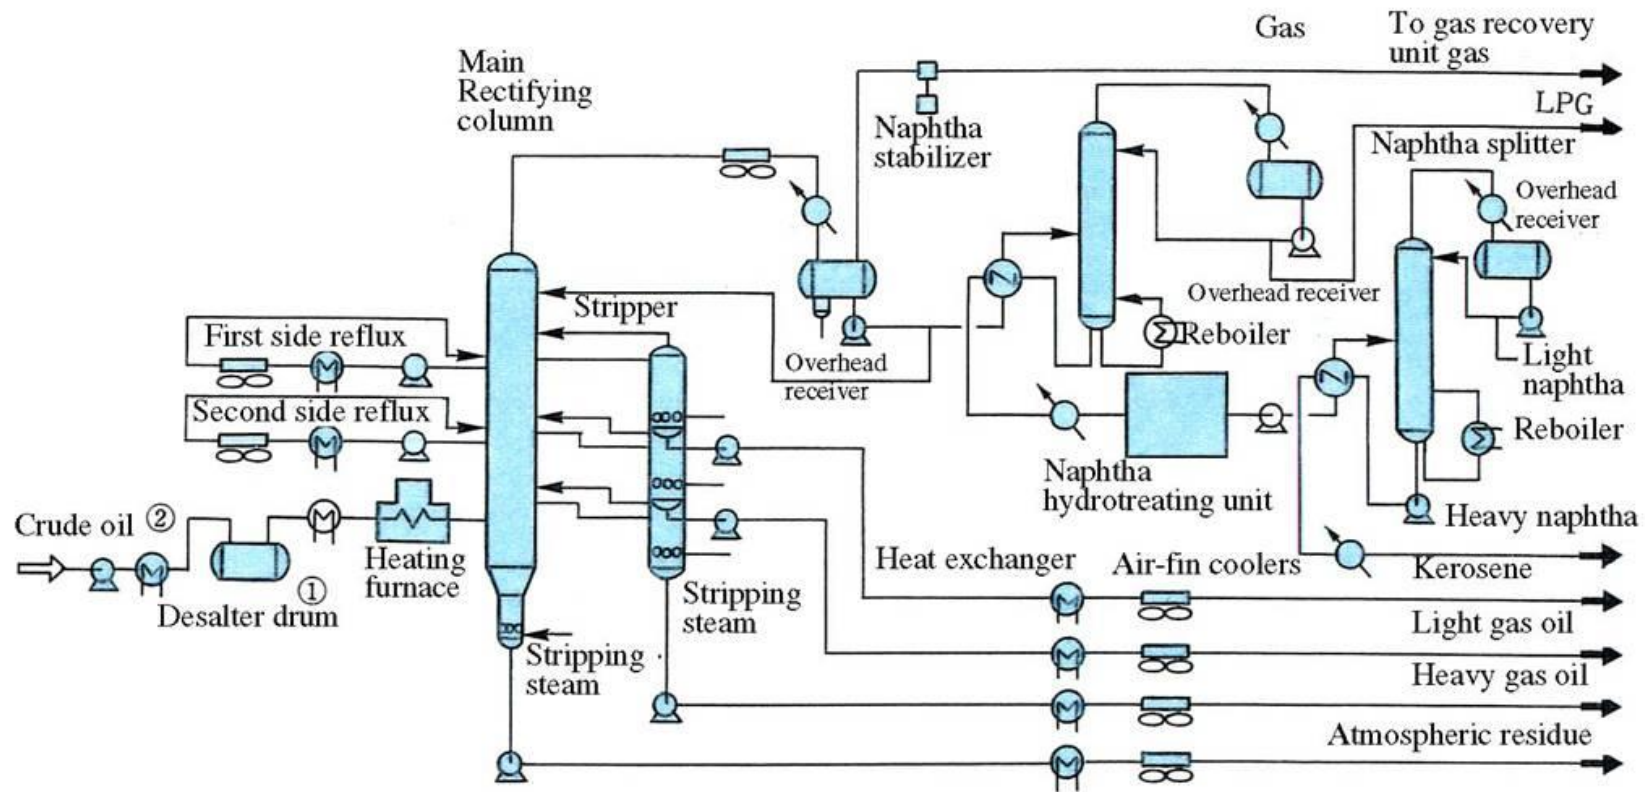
Main Rectifying column

Gas

To gas recovery unit gas

LPG

Naphtha stabilizer

Naphtha splitter

Overhead receiver

Stripper

Overhead receiver

Overhead receiver

First side reflux

Reboiler

Light naphtha

Second side reflux

Reboiler

Naphtha hydrotreating unit

Crude oil ②

Heavy naphtha

①

Heating furnace

Desalter drum

Heat exchanger

Air-fin coolers

Kerosene

Stripping steam

Light gas oil

Stripping steam

Heavy gas oil

Atmospheric residue